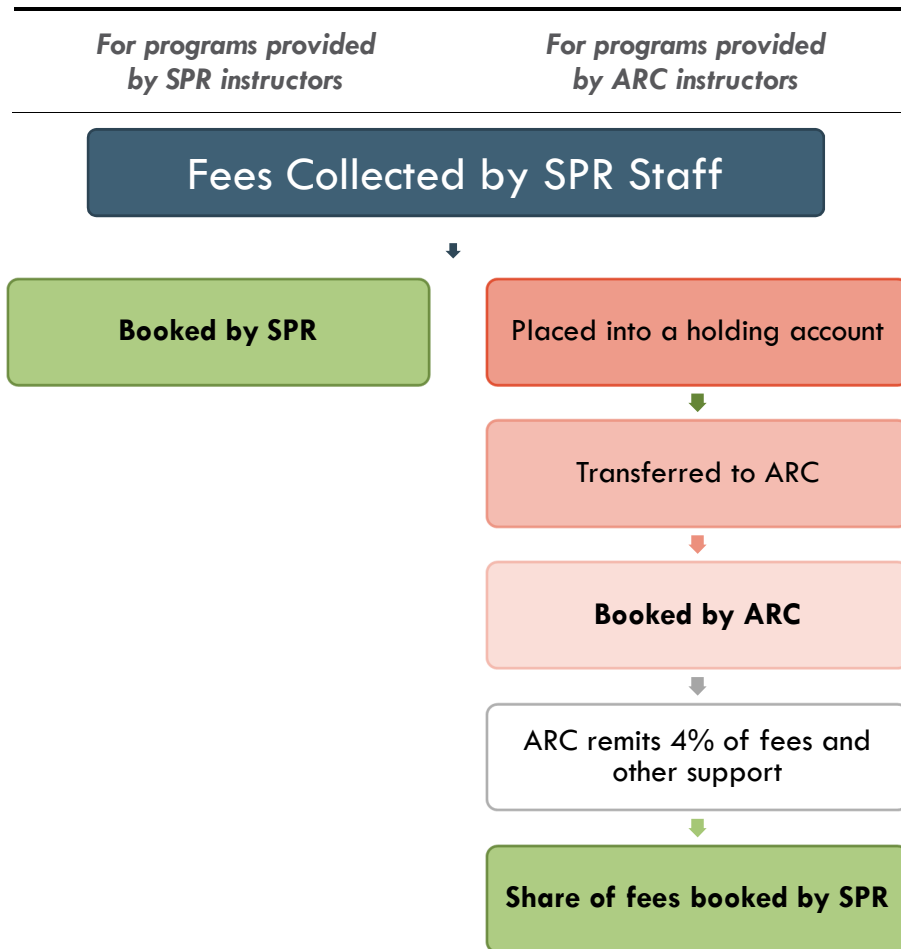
For programs provided by SPR instructors

For programs provided by ARC instructors

Fees Collected by SPR Staff

Booked by SPR

Placed into a holding account

Transferred to ARC

Booked by ARC

ARC remits 4% of fees and other support

Share of fees booked by SPR